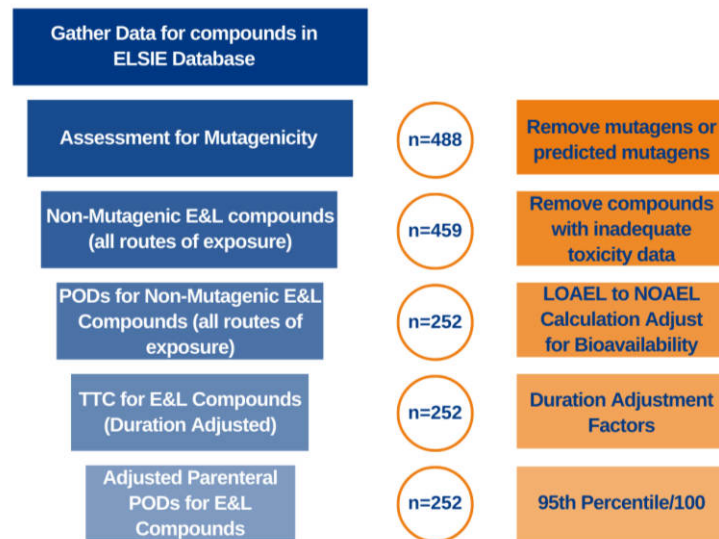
Gather Data for compounds in ELSIE Database

Assessment for Mutagenicity

n=488

Remove mutagens or predicted mutagens

Non-Mutagenic E&L compounds (all routes of exposure)

n=459

Remove compounds with inadequate toxicity data

PODs for Non-Mutagenic E&L Compounds (all routes of exposure)

n=252

LOAEL to NOAEL Calculation Adjust for Bioavailability

TTC for E&L Compounds (Duration Adjusted)

n=252

Duration Adjustment Factors

Adjusted Parenteral PODs for E&L Compounds

n=252

95th Percentile/100